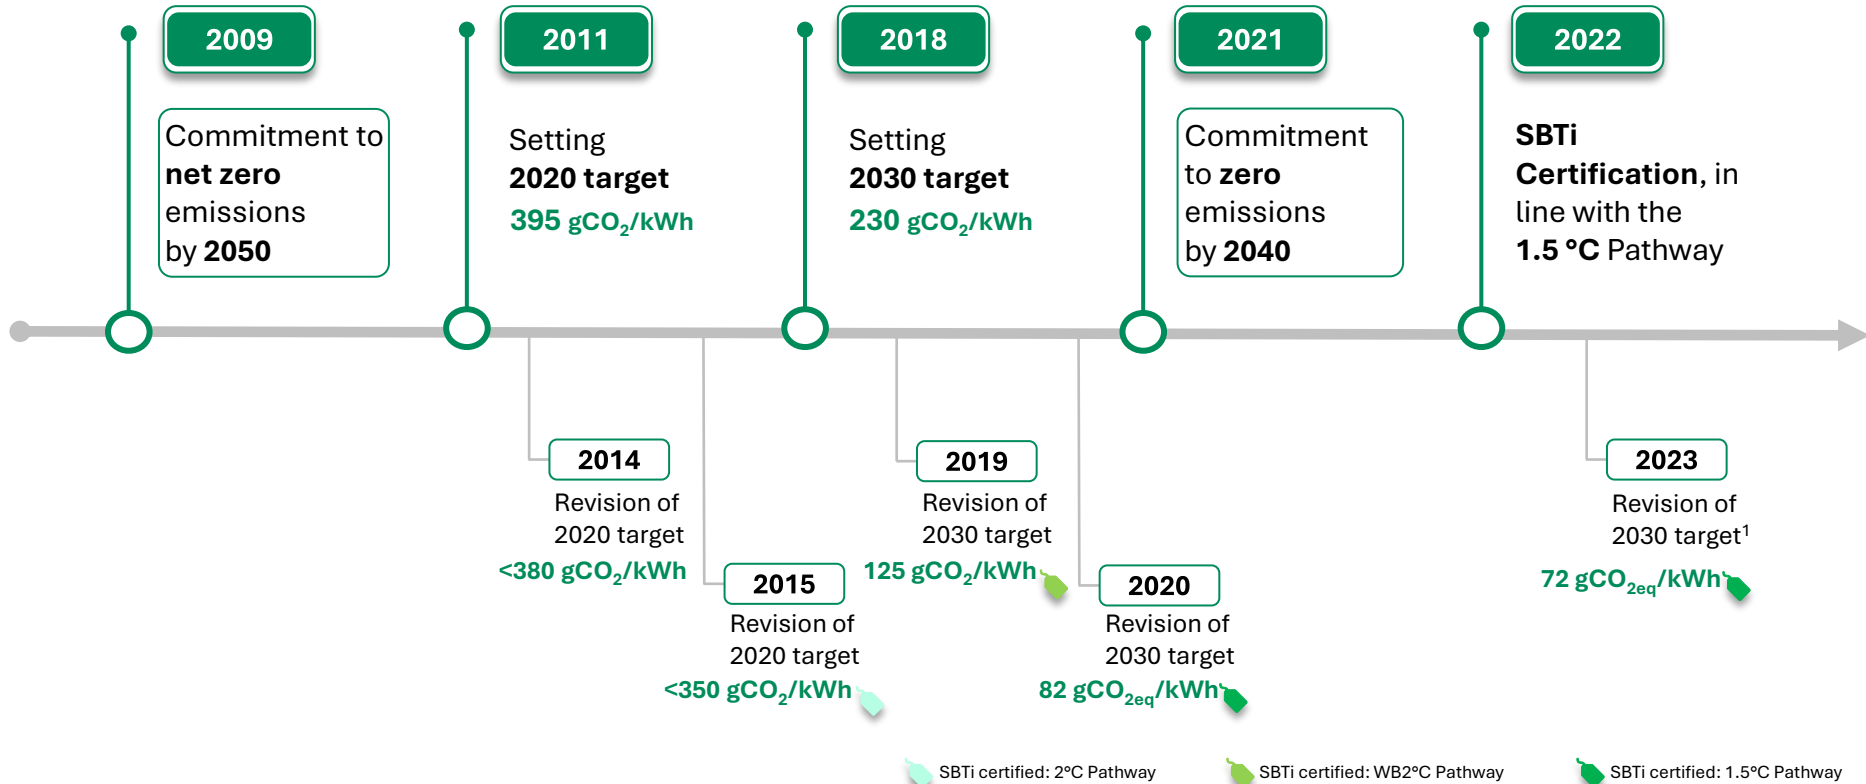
2009

Commitment to **net zero** emissions by **2050**

2011

Setting **2020 target**

395 $gCO_2/kWh$

2018

Setting **2030 target**

230 $gCO_2/kWh$

2021

Commitment to **zero** emissions by **2040**

2022

**SBTi Certification**, in line with the **1.5 °C** Pathway

2014

Revision of 2020 target

<380 $gCO_2/kWh$

2015

Revision of 2020 target

<350 $gCO_2/kWh$

2019

Revision of 2030 target

125 $gCO_2/kWh$

2020

Revision of 2030 target

82 $gCO_{2eq}/kWh$

2023

Revision of 2030 target$^1$

72 $gCO_{2eq}/kWh$

SBTi certified: 2°C Pathway

SBTi certified: WB2°C Pathway

SBTi certified: 1.5°C Pathway